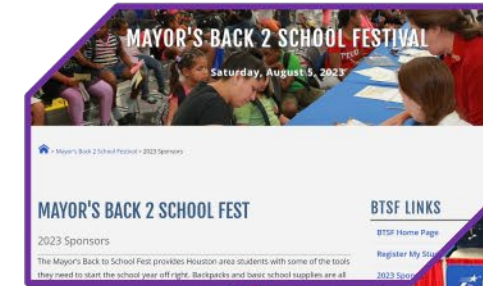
MAYOR'S BACK 2 SCHOOL FESTIVAL
Saturday, August 5, 2023

» Mayor's Back 2 School Festival » 2023 Sponsors

MAYOR'S BACK 2 SCHOOL FEST

2023 Sponsors

The Mayor's Back to School Fest provides Houston area students with some of the tools they need to start the school year off right. Backpacks and basic school supplies are all

BTSF LINKS

BTSF Home Page

Register My Stu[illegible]

2023 Spo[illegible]